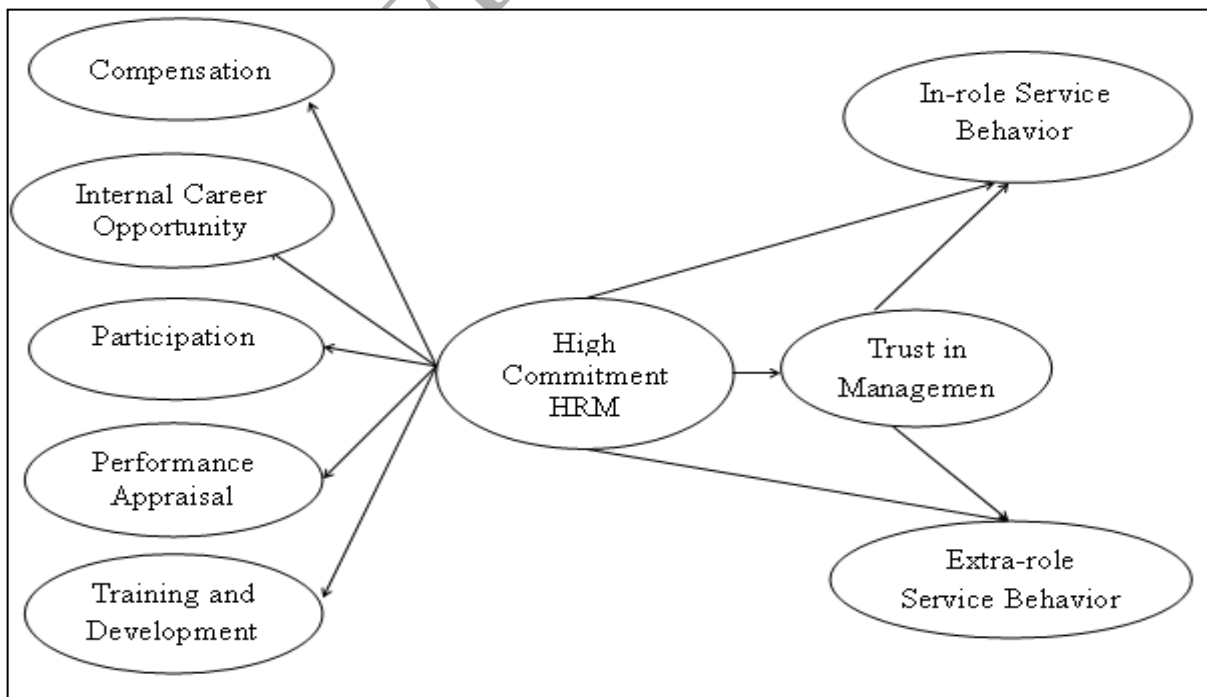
Compensation

Internal Career Opportunity

Participation

Performance Appraisal

Training and Development

High Commitment HRM

Trust in Managemen

In-role Service Behavior

Extra-role Service Behavior